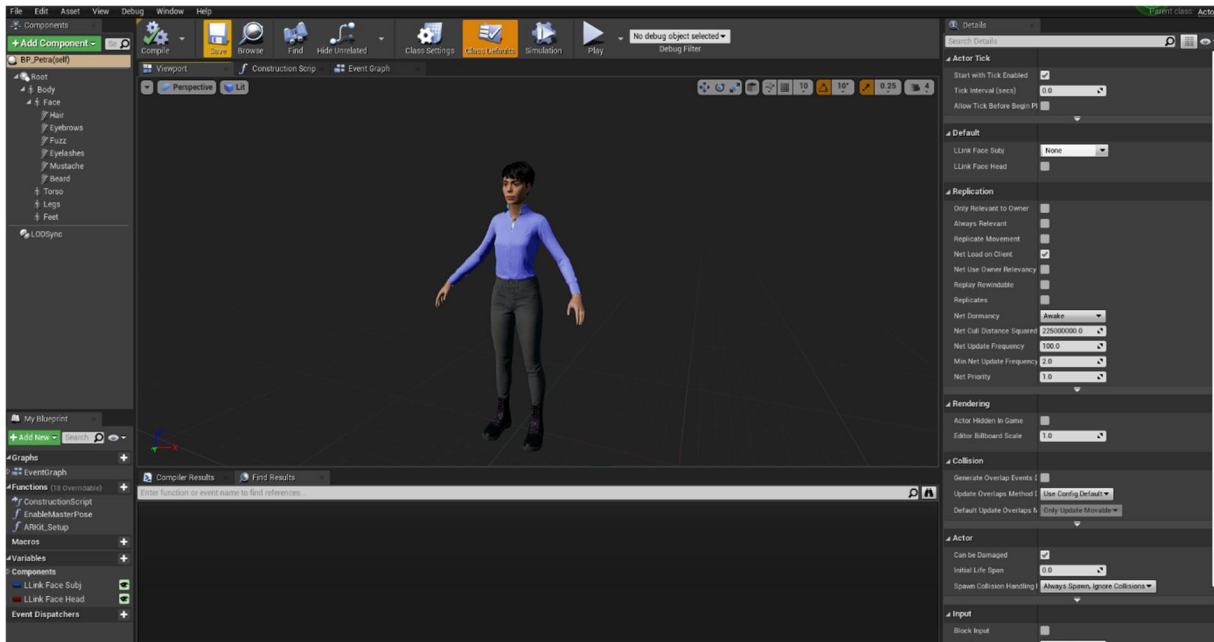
File Edit Asset View Debug Window Help

Parent class: Acto

Components
+Add Component
BP_Petra(self)
Root
Body
Face
Hair
Eyebrows
Fuzz
Eyelashes
Mustache
Beard
Torso
Legs
Feet
LODSync

Compile Save Browse Find Hide Unrelated Class Settings Class Defaults Simulation Play
No debug object selected
Debug Filter

Viewport
Construction Scrip
Event Graph
Perspective Lit
10 10° 0.25 4

My Blueprint
+Add New Search
Graphs
EventGraph
Functions (18 Overridable)
ConstructionScript
EnableMasterPose
ARKit_Setup
Macros
Variables
Components
LLink Face Subj
LLink Face Head
Event Dispatchers

Compiler Results
Find Results
Enter function or event name to find references...

Details
Search Details
Actor Tick
Start with Tick Enabled
Tick Interval (secs) 0.0
Allow Tick Before Begin Pl
Default
LLink Face Subj None
LLink Face Head
Replication
Only Relevant to Owner
Always Relevant
Replicate Movement
Net Load on Client
Net Use Owner Relevancy
Replay Rewindable
Replicates
Net Dormancy Awake
Net Cull Distance Squared 225000000.0
Net Update Frequency 100.0
Min Net Update Frequency 2.0
Net Priority 1.0
Rendering
Actor Hidden In Game
Editor Billboard Scale 1.0
Collision
Generate Overlap Events I
Update Overlaps Method I Use Config Default
Default Update Overlaps M Only Update Movable
Actor
Can be Damaged
Initial Life Span 0.0
Spawn Collision Handling I Always Spawn, Ignore Collisions
Input
Block Input